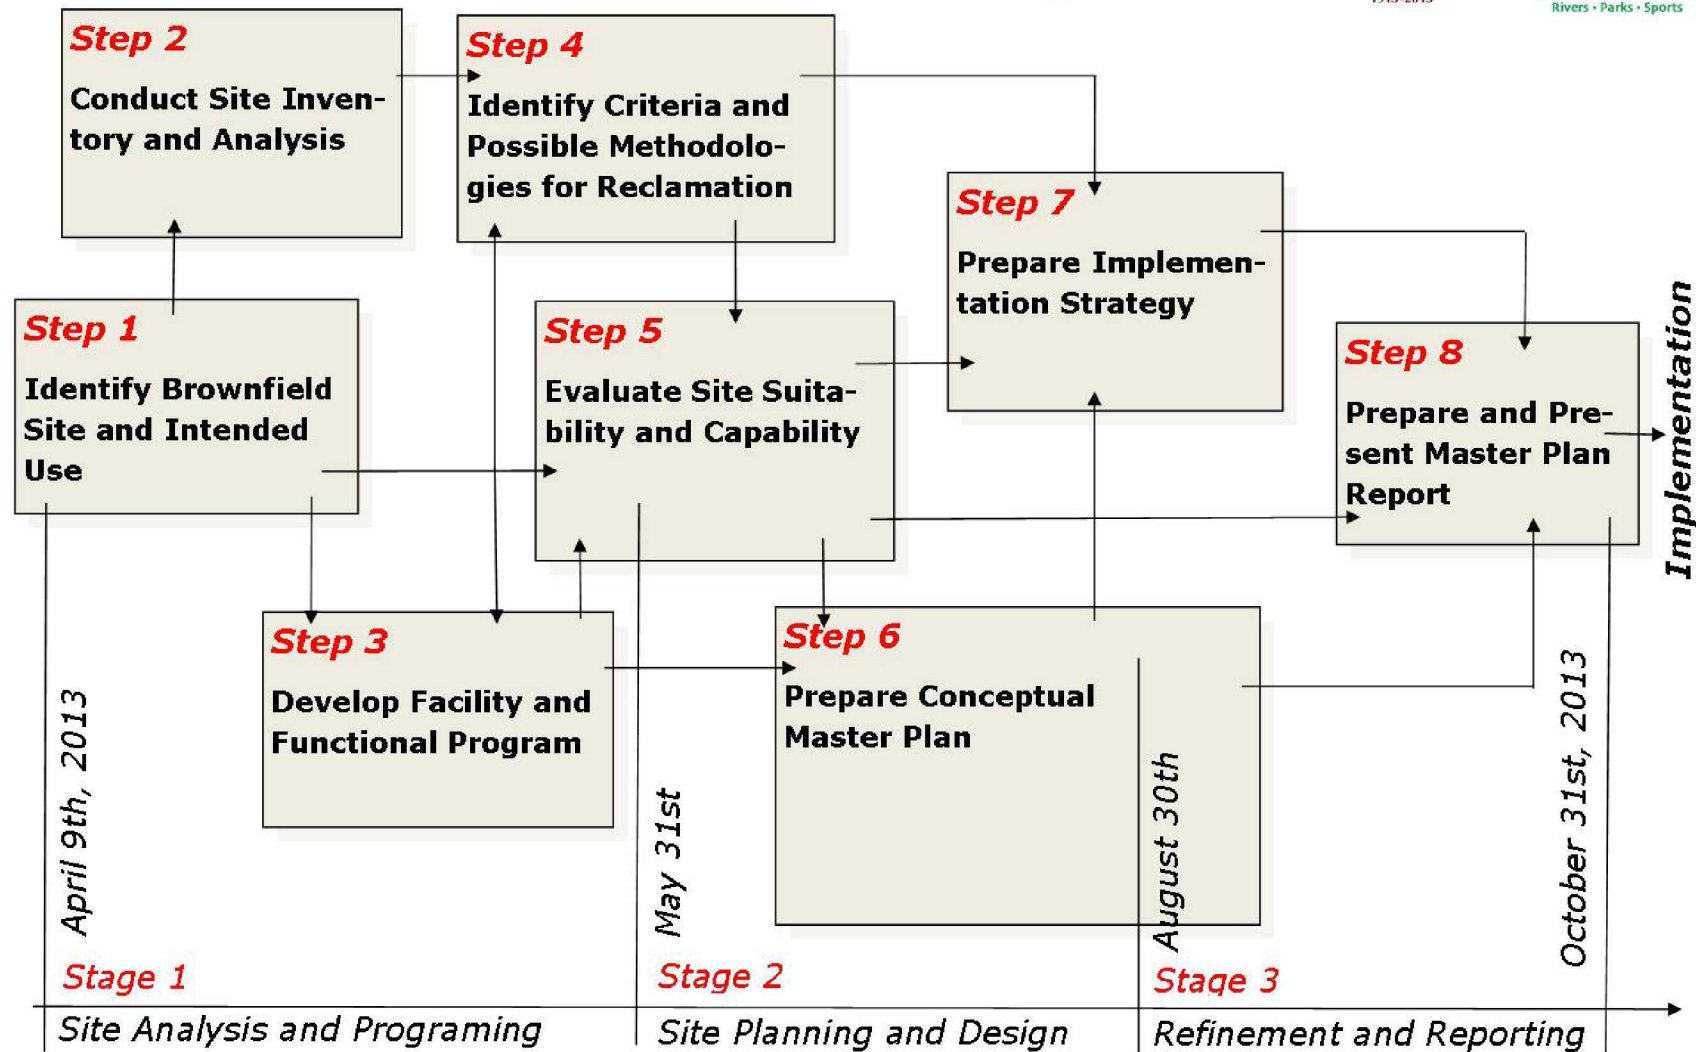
Rivers • Parks • Sports

Step 2
Conduct Site Inventory and Analysis

Step 4
Identify Criteria and Possible Methodologies for Reclamation

Step 7
Prepare Implementation Strategy

Step 1
Identify Brownfield Site and Intended Use

Step 5
Evaluate Site Suitability and Capability

Step 8
Prepare and Present Master Plan Report

Implementation

Step 3
Develop Facility and Functional Program

Step 6
Prepare Conceptual Master Plan

April 9th, 2013

May 31st

August 30th

October 31st, 2013

Stage 1
Site Analysis and Programing

Stage 2
Site Planning and Design

Stage 3
Refinement and Reporting